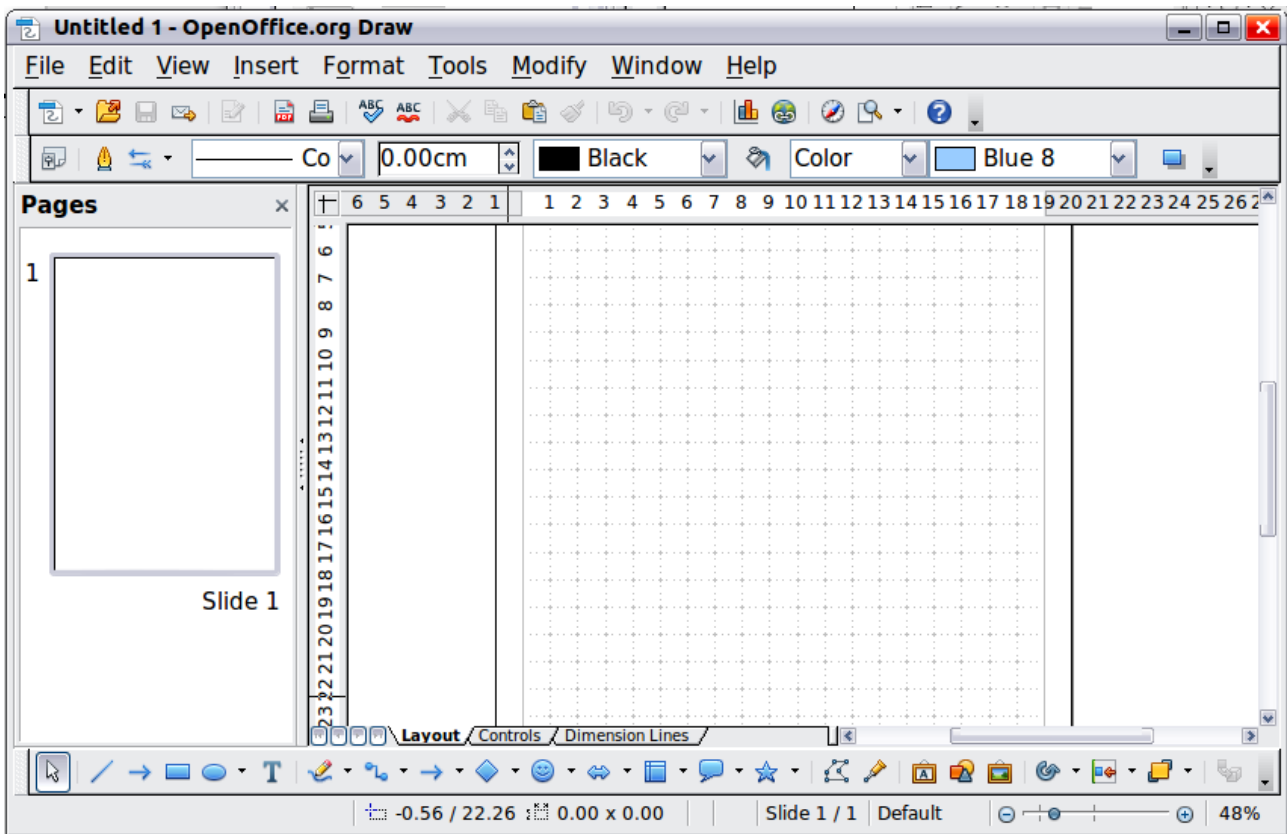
Untitled 1 - OpenOffice.org Draw

File Edit View Insert Format Tools Modify Window Help

Co 0.00cm Black Color Blue 8

Pages

1

Slide 1

6 5 4 3 2 1 1 2 3 4 5 6 7 8 9 10 11 12 13 14 15 16 17 18 19 20 21 22 23 24 25 26

6 7 8 9 10 11 12 13 14 15 16 17 18 19 20 21 22 23

Layout Controls Dimension Lines

-0.56 / 22.26 0.00 x 0.00 Slide 1 / 1 Default 48%